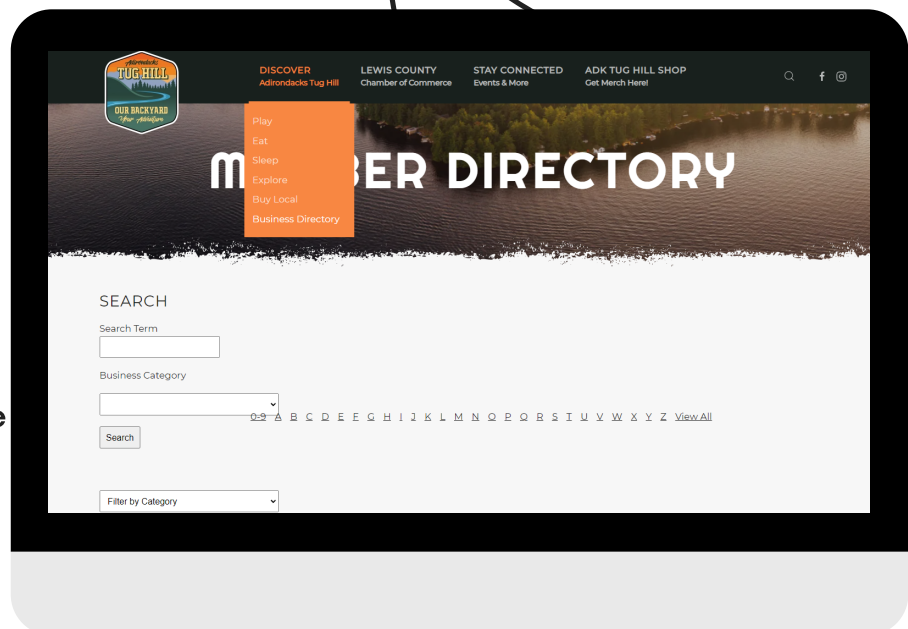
Adirondacks
TUG HILL
OUR BACKYARD
Your Adventure

DISCOVER
Adirondacks Tug Hill

LEWIS COUNTY
Chamber of Commerce

STAY CONNECTED
Events & More

ADK TUG HILL SHOP
Get Merch Here!

Play
Eat
Sleep
Explore
Buy Local
Business Directory

M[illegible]BER DIRECTORY

SEARCH

Search Term

Business Category

0-9 A B C D E F G H I J K L M N O P Q R S T U V W X Y Z View All

Search

Filter by Category

e